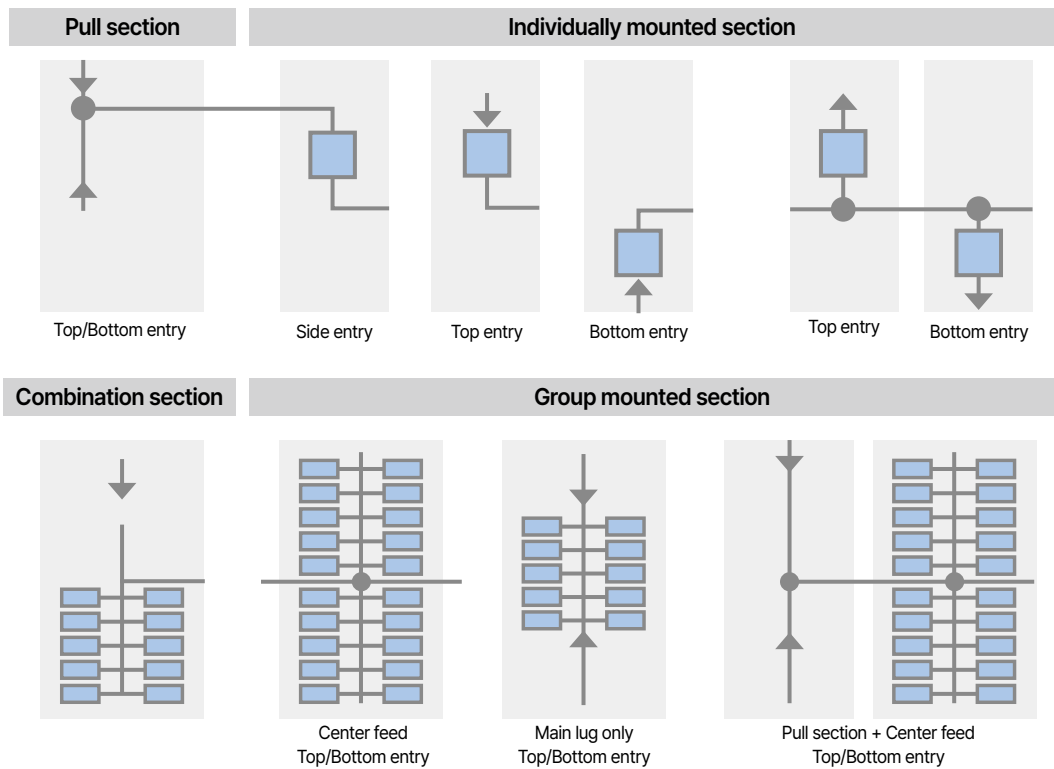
Pull section

Individually mounted section

Top/Bottom entry

Side entry

Top entry

Bottom entry

Top entry

Bottom entry

Combination section

Group mounted section

Center feed
Top/Bottom entry

Main lug only
Top/Bottom entry

Pull section + Center feed
Top/Bottom entry